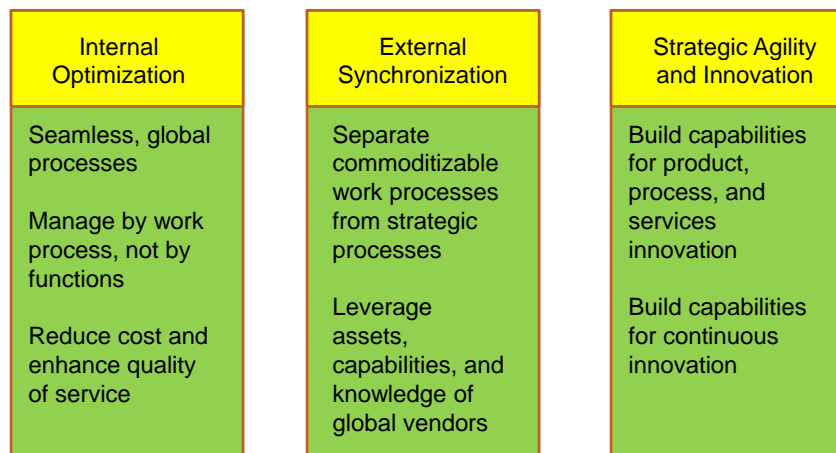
Internal Optimization

Seamless, global processes

Manage by work process, not by functions

Reduce cost and enhance quality of service

External Synchronization

Separate commoditizable work processes from strategic processes

Leverage assets, capabilities, and knowledge of global vendors

Strategic Agility and Innovation

Build capabilities for product, process, and services innovation

Build capabilities for continuous innovation